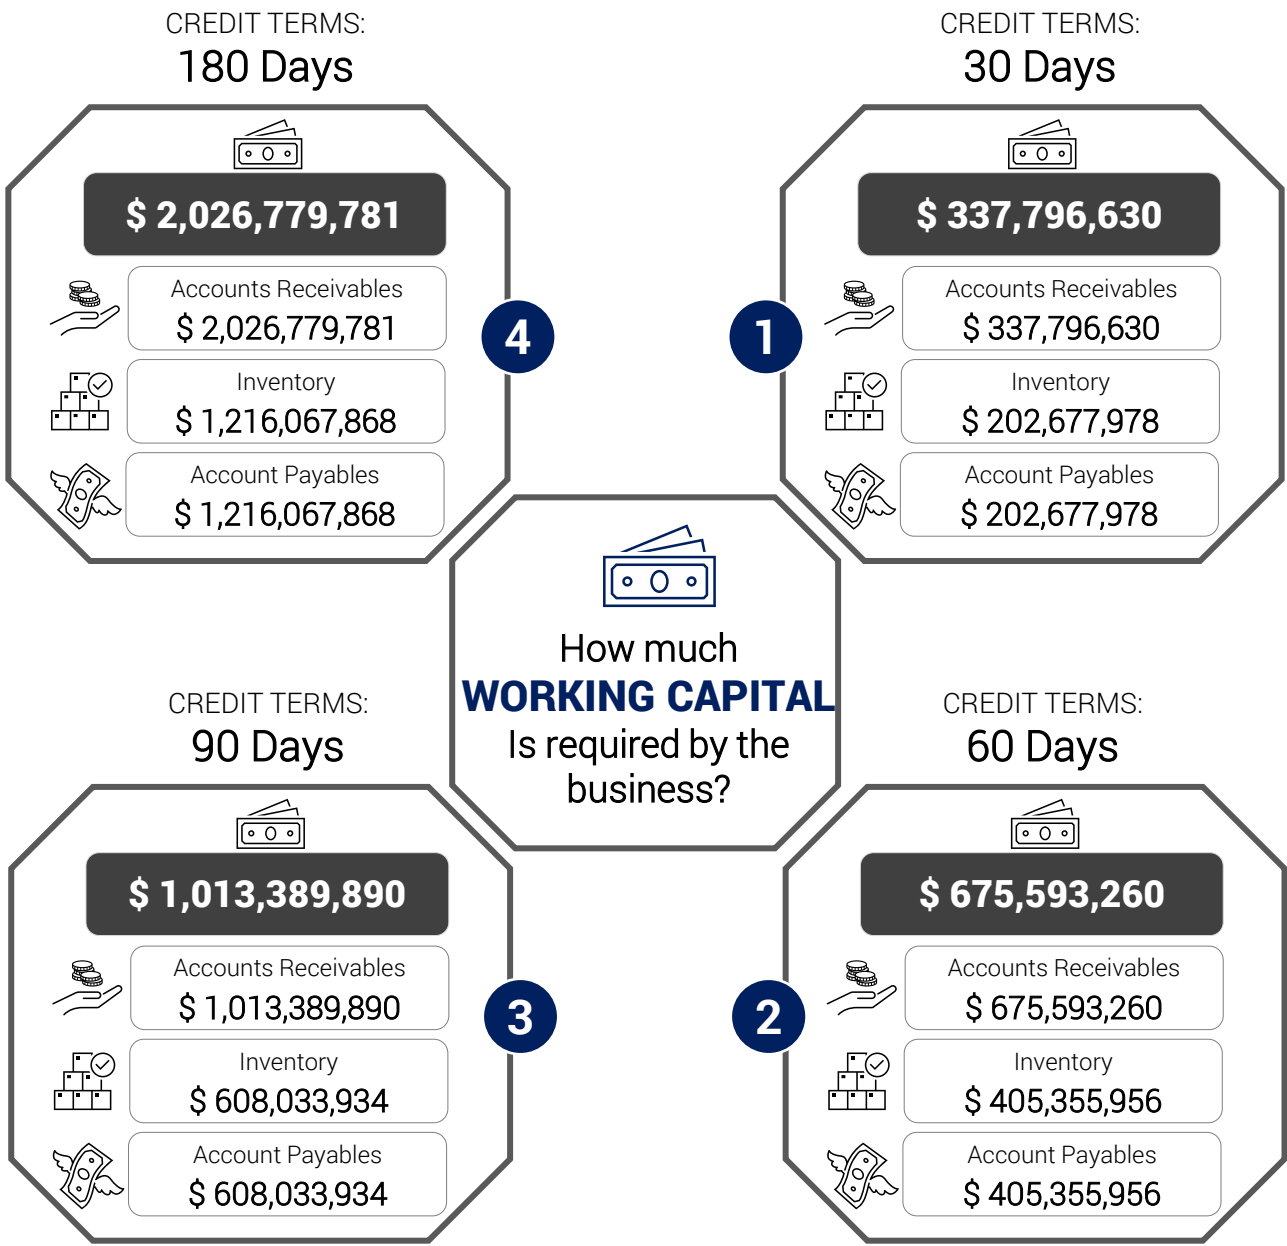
CREDIT TERMS:
180 Days

$ 2,026,779,781

Accounts Receivables
$ 2,026,779,781

Inventory
$ 1,216,067,868

Account Payables
$ 1,216,067,868

4

CREDIT TERMS:
30 Days

$ 337,796,630

Accounts Receivables
$ 337,796,630

Inventory
$ 202,677,978

Account Payables
$ 202,677,978

1

How much
WORKING CAPITAL
Is required by the business?

CREDIT TERMS:
90 Days

$ 1,013,389,890

Accounts Receivables
$ 1,013,389,890

Inventory
$ 608,033,934

Account Payables
$ 608,033,934

3

CREDIT TERMS:
60 Days

$ 675,593,260

Accounts Receivables
$ 675,593,260

Inventory
$ 405,355,956

Account Payables
$ 405,355,956

2